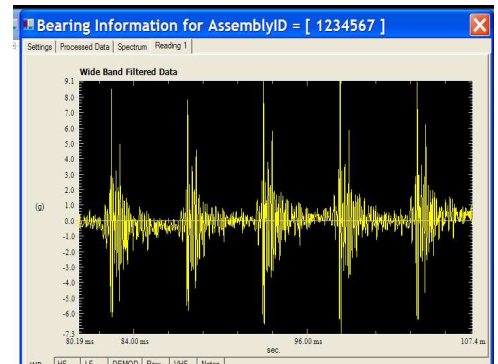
Bearing Information for AssemblyID = [ 1234567 ]

Settings | Processed Data | Spectrum | Reading 1

Wide Band Filtered Data

9.1
8.0
7.0
6.0
5.0
4.0
3.0
2.0
1.0
0.0
-1.0
-2.0
-3.0
-4.0
-5.0
-6.0
-7.3

(g)

80.19 ms
84.00 ms
96.00 ms
107.4 m
sec.

WB | HF | LF | DEMOD | Raw | VHS | Notes